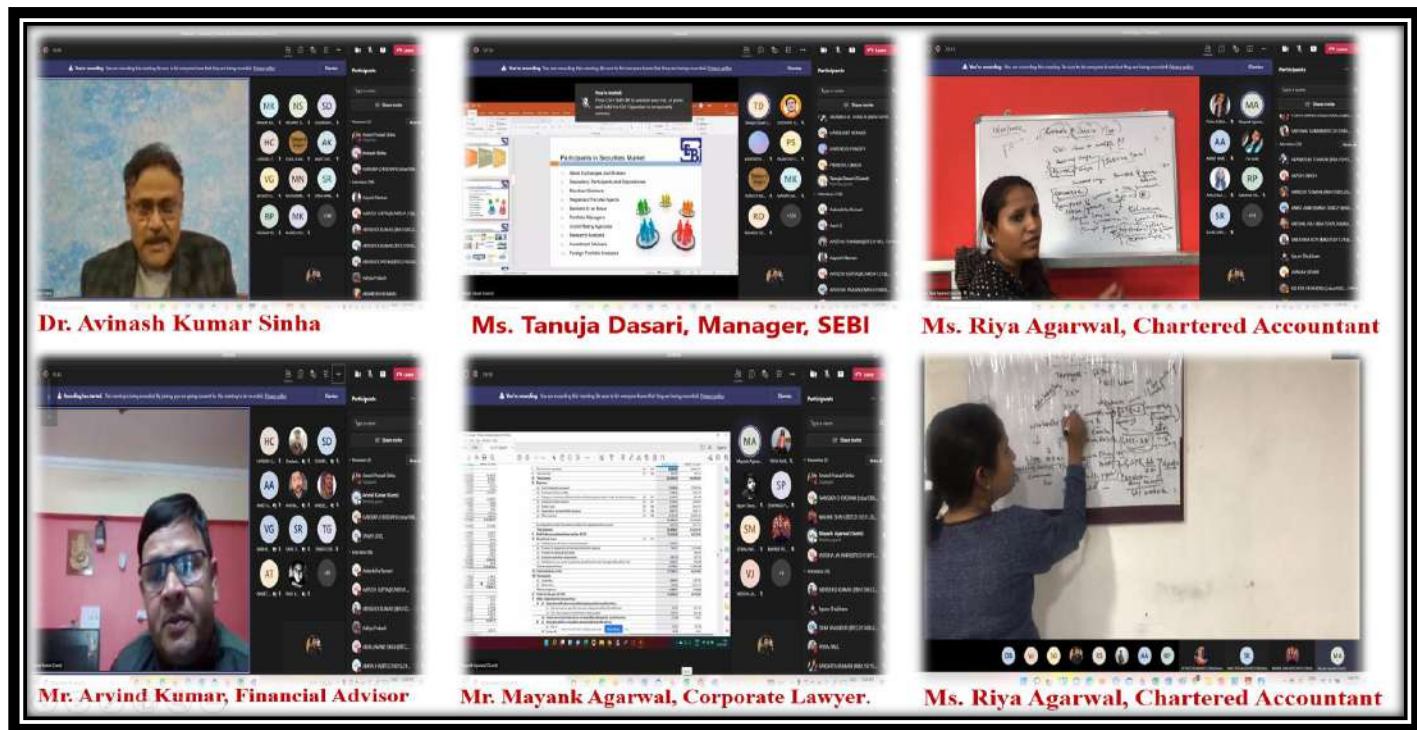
Dr. Avinash Kumar Sinha

Ms. Tanuja Dasari, Manager, SEBI

Ms. Riya Agarwal, Chartered Accountant

Mr. Arvind Kumar, Financial Advisor

Mr. Mayank Agarwal, Corporate Lawyer.

Ms. Riya Agarwal, Chartered Accountant

Participants in Securities Market